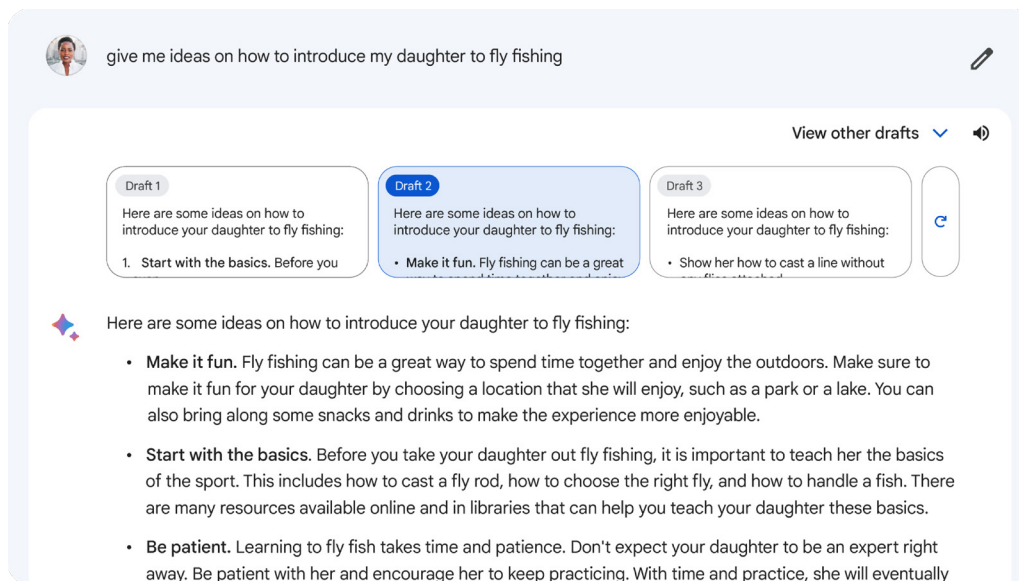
give me ideas on how to introduce my daughter to fly fishing

View other drafts

Draft 1

Here are some ideas on how to introduce your daughter to fly fishing:

1. **Start with the basics.** Before you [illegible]

Draft 2

Here are some ideas on how to introduce your daughter to fly fishing:

• **Make it fun.** Fly fishing can be a great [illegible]

Draft 3

Here are some ideas on how to introduce your daughter to fly fishing:

• Show her how to cast a line without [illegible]

Here are some ideas on how to introduce your daughter to fly fishing:

• **Make it fun.** Fly fishing can be a great way to spend time together and enjoy the outdoors. Make sure to make it fun for your daughter by choosing a location that she will enjoy, such as a park or a lake. You can also bring along some snacks and drinks to make the experience more enjoyable.

• **Start with the basics**. Before you take your daughter out fly fishing, it is important to teach her the basics of the sport. This includes how to cast a fly rod, how to choose the right fly, and how to handle a fish. There are many resources available online and in libraries that can help you teach your daughter these basics.

• **Be patient.** Learning to fly fish takes time and patience. Don't expect your daughter to be an expert right away. Be patient with her and encourage her to keep practicing. With time and practice, she will eventually